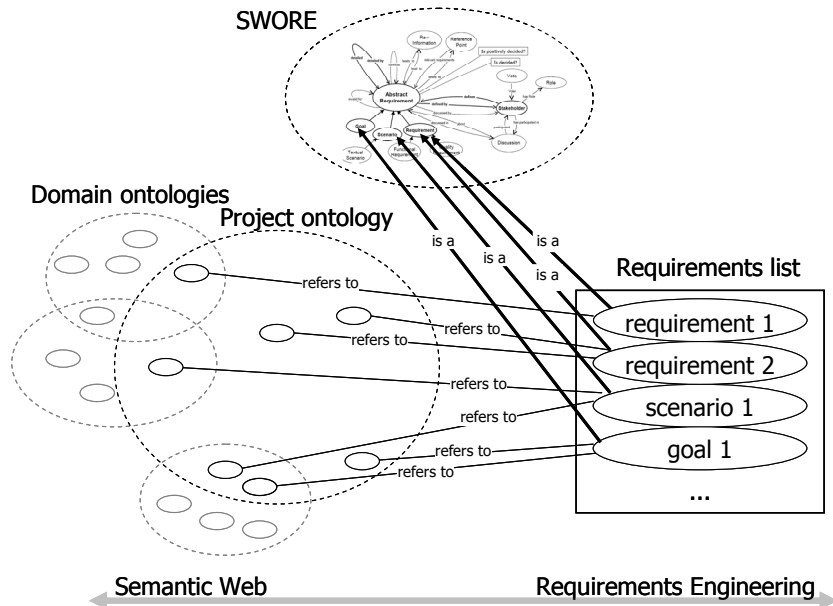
SWORE

Re-Information

Reference Point

Is positively decided?

Is decided?

Vote

Role

Abstract Requirement

Stakeholder

Goal

Scenario

Requirement

Textual Scenario

Functional requirement

Quality requirement

Discussion

Domain ontologies

Project ontology

is a

is a

is a

is a

Requirements list

refers to

refers to

refers to

refers to

refers to

refers to

refers to

requirement 1

requirement 2

scenario 1

goal 1

...

Semantic Web

Requirements Engineering